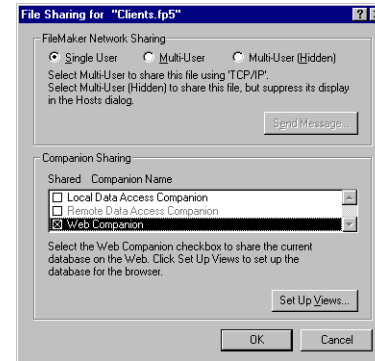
File Sharing for "Clients.fp5"

FileMaker Network Sharing

Single User Multi-User Multi-User (Hidden)

Select Multi-User to share this file using 'TCP/IP'. Select Multi-User (Hidden) to share this file, but suppress its display in the Hosts dialog.

Send Message...

Companion Sharing

Shared Companion Name

Local Data Access Companion

Remote Data Access Companion

Web Companion

Select the Web Companion checkbox to share the current database on the Web. Click Set Up Views to set up the database for the browser.

Set Up Views...

OK

Cancel